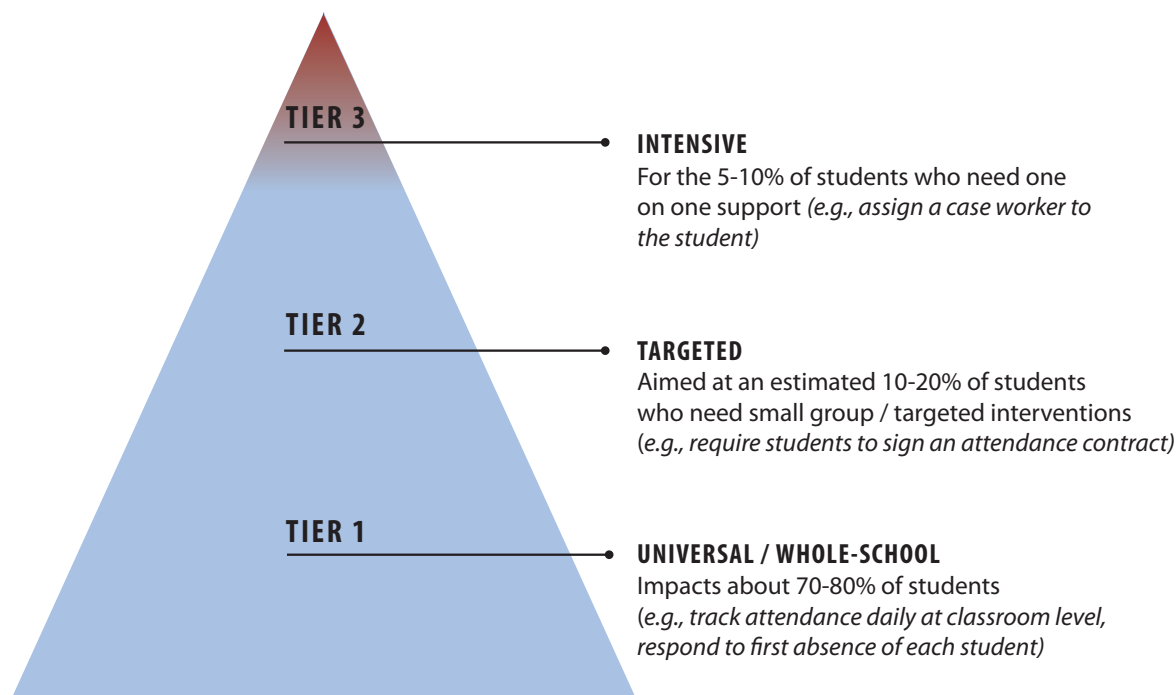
TIER 3

INTENSIVE
For the 5-10% of students who need one on one support *(e.g., assign a case worker to the student)*

TIER 2

TARGETED
Aimed at an estimated 10-20% of students who need small group / targeted interventions (*e.g., require students to sign an attendance contract)*

TIER 1

UNIVERSAL / WHOLE-SCHOOL
Impacts about 70-80% of students (*e.g., track attendance daily at classroom level, respond to first absence of each student)*